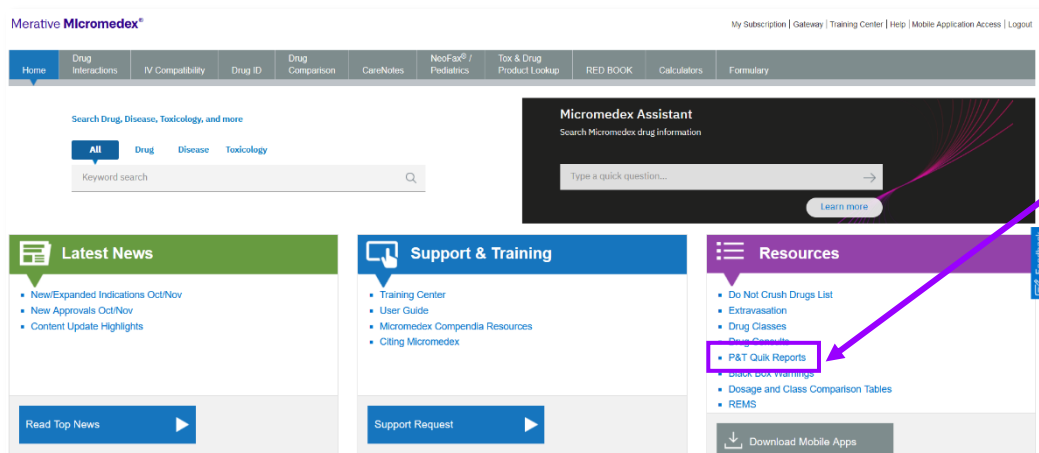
Merative Micromedex®

My Subscription | Gateway | Training Center | Help | Mobile Application Access | Logout

Home | Drug Interactions | IV Compatibility | Drug ID | Drug Comparison | CareNotes | NeoFax® / Pediatrics | Tox & Drug Product Lookup | RED BOOK | Calculators | Formulary

Search Drug, Disease, Toxicology, and more

All Drug Disease Toxicology

Keyword search

Micromedex Assistant
Search Micromedex drug information

Type a quick question...

Learn more

Latest News
- New/Expanded Indications Oct/Nov
- New Approvals Oct/Nov
- Content Update Highlights

Read Top News

Support & Training
- Training Center
- User Guide
- Micromedex Compendia Resources
- Citing Micromedex

Support Request

Resources
- Do Not Crush Drugs List
- Extravasation
- Drug Classes
- Drug Consults
- P&T Quik Reports
- Black Box Warnings
- Dosage and Class Comparison Tables
- REMS

Download Mobile Apps

Feedback